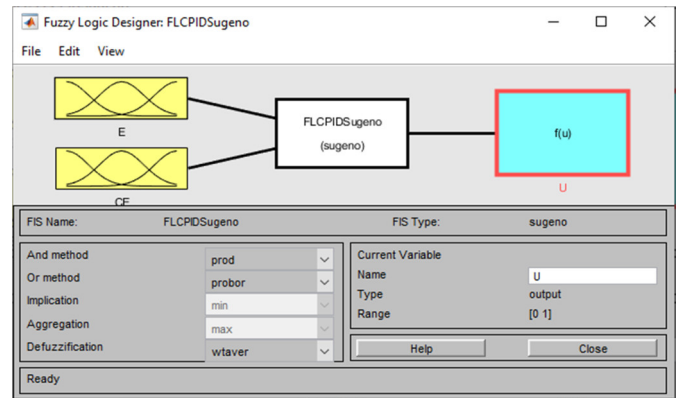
Fuzzy Logic Designer: FLCPIDSugeno

File Edit View

E

CE

FLCPIDSugeno

(sugeno)

f(u)

U

FIS Name: FLCPIDSugeno

FIS Type: sugeno

And method prod

Or method probor

Implication min

Aggregation max

Defuzzification wtaver

Current Variable

Name U

Type output

Range [0 1]

Help

Close

Ready